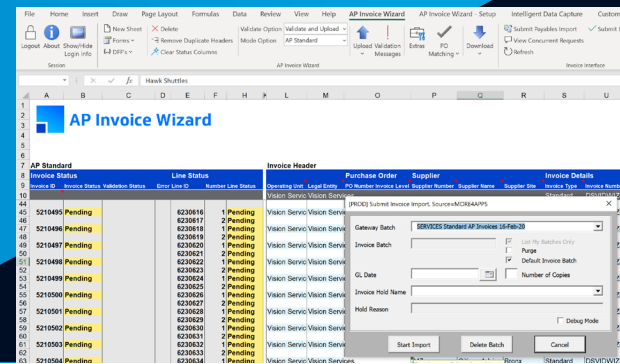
File Home Insert Draw Page Layout Formulas Data Review View Help AP Invoice Wizard AP Invoice Wizard - Setup Intelligent Data Capture Custom

Logout About Show/Hide Login Info
Session

New Sheet
Forms
DFF's

Delete
Remove Duplicate Headers
Clear Status Columns

Validation Option Validate and Upload
Mode Option AP Standard

Upload Validation Messages

Extras FO Matching

Download

Submit Payables Import
View Concurrent Requests
Refresh

Submit Lo

AP Invoice Wizard

Invoice Interface

Hawk Shuttles

AP Invoice Wizard

AP Standard

Invoice Status

Line Status

Invoice Header

Purchase Order

Supplier

Invoice Details

Invoice ID Invoice Status Validation Status Error Line ID Number Line Status Operating Unit Legal Entity PO Number Invoice Level Supplier Number Supplier Name Supplier Site Invoice Type Invoice Numb

| | | | | |
|---|---|---|---|---|
| 5210495 | Pending | 6230616 | 1 | Pending |
| | | 6230617 | 2 | Pending |
| 5210496 | Pending | 6230618 | 1 | Pending |
| | | 6230619 | 2 | Pending |
| 5210497 | Pending | 6230620 | 1 | Pending |
| | | 6230621 | 2 | Pending |
| 5210498 | Pending | 6230622 | 1 | Pending |
| | | 6230623 | 2 | Pending |
| 5210499 | Pending | 6230624 | 1 | Pending |
| | | 6230625 | 2 | Pending |
| 5210500 | Pending | 6230626 | 1 | Pending |
| | | 6230627 | 2 | Pending |
| 5210501 | Pending | 6230628 | 1 | Pending |
| | | 6230629 | 2 | Pending |
| 5210502 | Pending | 6230630 | 1 | Pending |
| | | 6230631 | 2 | Pending |
| 5210503 | Pending | 6230632 | 1 | Pending |
| | | 6230633 | 2 | Pending |
| 5210504 | Pending | 6230634 | 1 | Pending |

Vision Services

[PROD] Submit Invoice Import, Source=MORE4APPS

Gateway Batch SERVICES Standard AP Invoices 16-Feb-20
Invoice Batch
List My Batches Only
Purge
Default Invoice Batch
GL Date
Number of Copies
Invoice Hold Name
Hold Reason
Debug Mode
Start Import Delete Batch Cancel

Standard DSVIDWIZ
Bronx Standard DSVIDWIZ